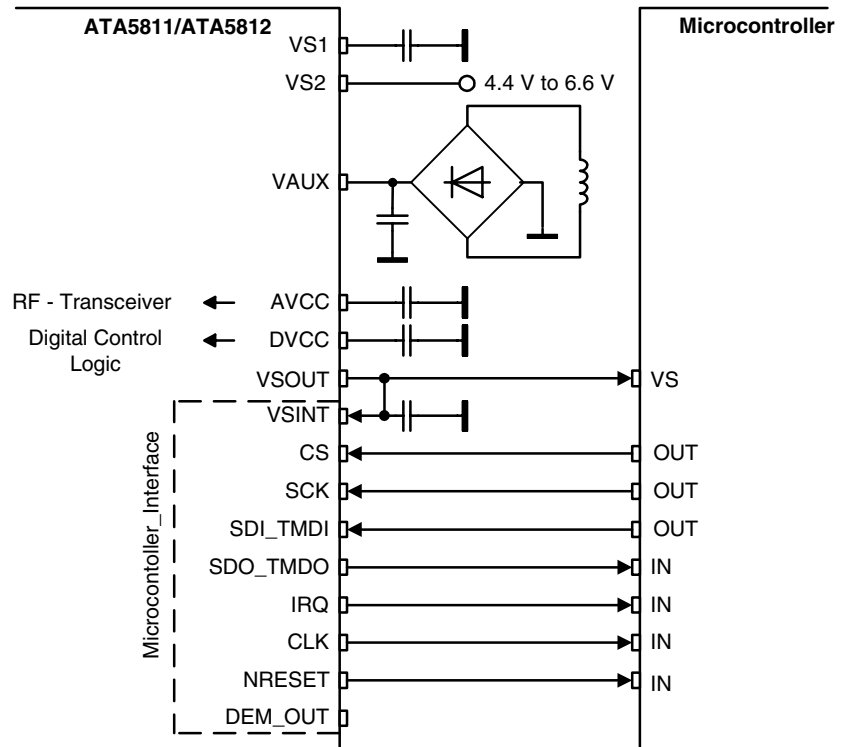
ATA5811/ATA5812

Microcontroller

VS1

VS2

4.4 V to 6.6 V

VAUX

RF - Transceiver

AVCC

Digital Control Logic

DVCC

VSOUT

VS

VSINT

Microcontoller_Interface

CS

OUT

SCK

OUT

SDI_TMDI

OUT

SDO_TMDO

IN

IRQ

IN

CLK

IN

NRESET

IN

DEM_OUT